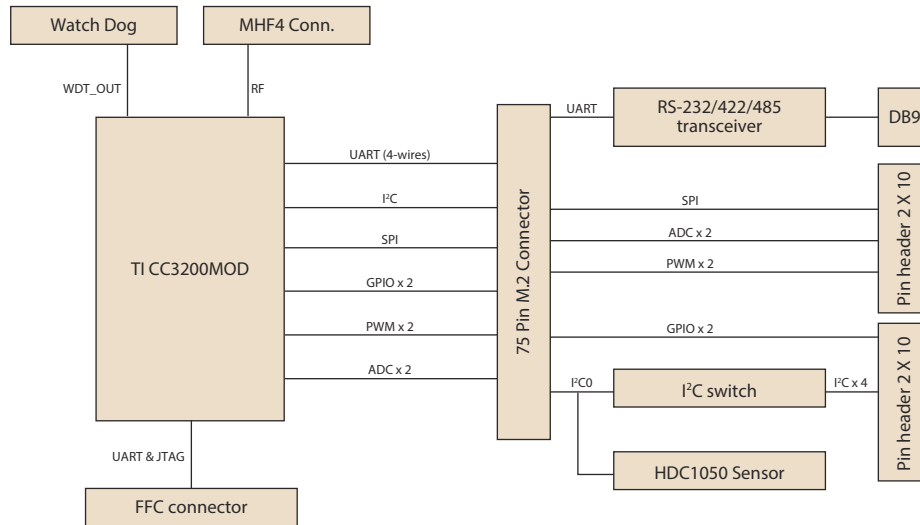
Watch Dog

MHF4 Conn.

WDT_OUT

RF

TI CC3200MOD

UART (4-wires)

I$^2$C

SPI

GPIO x 2

PWM x 2

ADC x 2

UART & JTAG

FFC connector

75 Pin M.2 Connector

UART

RS-232/422/485 transceiver

DB9

SPI

ADC x 2

PWM x 2

Pin header 2 X 10

GPIO x 2

I$^2$C0

I$^2$C switch

I$^2$C x 4

Pin header 2 X 10

HDC1050 Sensor